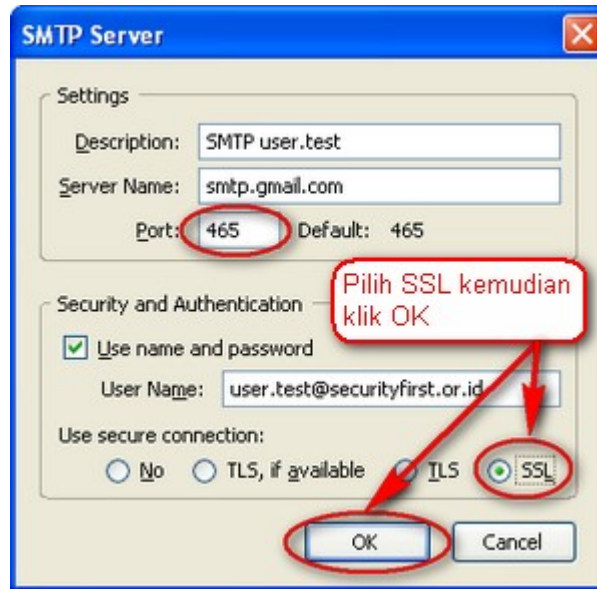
SMTP Server

Settings

Description: SMTP user.test

Server Name: smtp.gmail.com

Port: 465 Default: 465

Pilih SSL kemudian klik OK

Security and Authentication

Use name and password

User Name: user.test@securityfirst.or.id

Use secure connection:

No TLS, if available TLS SSL

OK Cancel